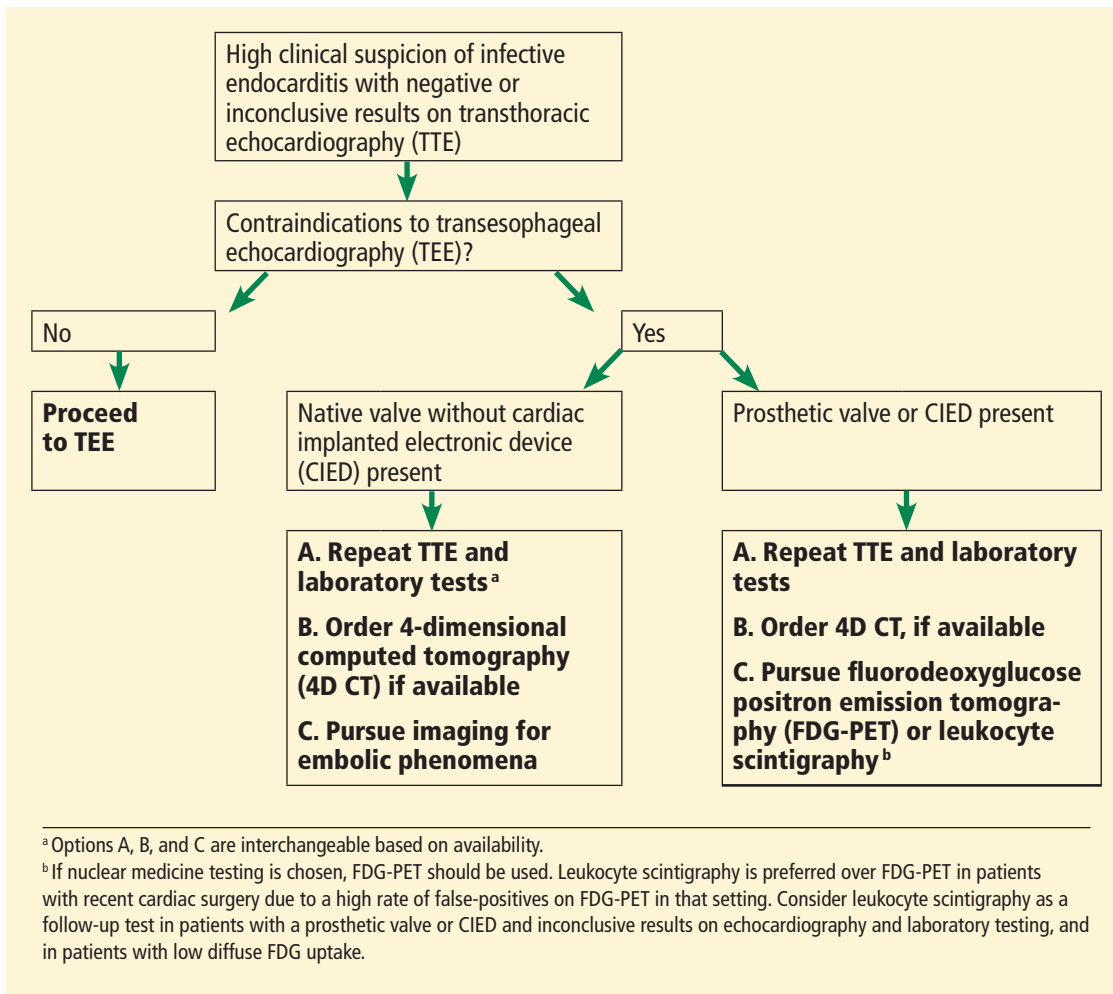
High clinical suspicion of infective endocarditis with negative or inconclusive results on transthoracic echocardiography (TTE)

Contraindications to transesophageal echocardiography (TEE)?

No

Yes

Proceed to TEE

Native valve without cardiac implanted electronic device (CIED) present

Prosthetic valve or CIED present

A. Repeat TTE and laboratory tests $^{a}$

B. Order 4-dimensional computed tomography (4D CT) if available

C. Pursue imaging for embolic phenomena

A. Repeat TTE and laboratory tests

B. Order 4D CT, if available

C. Pursue fluorodeoxyglucose positron emission tomography (FDG-PET) or leukocyte scintigraphy $^{b}$

$^{a}$ Options A, B, and C are interchangeable based on availability.

$^{b}$ If nuclear medicine testing is chosen, FDG-PET should be used. Leukocyte scintigraphy is preferred over FDG-PET in patients with recent cardiac surgery due to a high rate of false-positives on FDG-PET in that setting. Consider leukocyte scintigraphy as a follow-up test in patients with a prosthetic valve or CIED and inconclusive results on echocardiography and laboratory testing, and in patients with low diffuse FDG uptake.